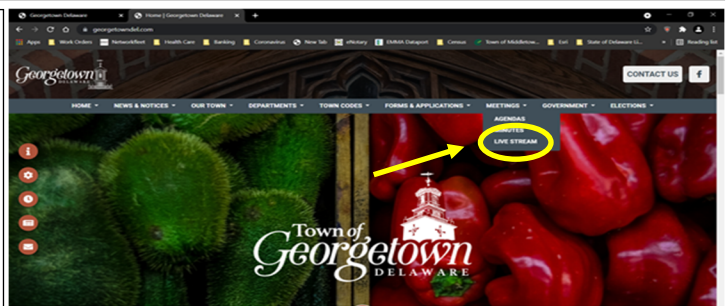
Georgetown Delaware
Home | Georgetown Delaware
georgetowndel.com
Apps Work Orders Networkfleet Health Care Banking Coronavirus New Tab eNotary EMMA Dataport Census Town of Middletow... Earl State of Delaware G... Reading list

Georgetown DELAWARE

CONTACT US

HOME NEWS & NOTICES OUR TOWN DEPARTMENTS TOWN CODES FORMS & APPLICATIONS MEETINGS GOVERNMENT ELECTIONS

AGENDAS
MINUTES
LIVE STREAM

Town of Georgetown DELAWARE